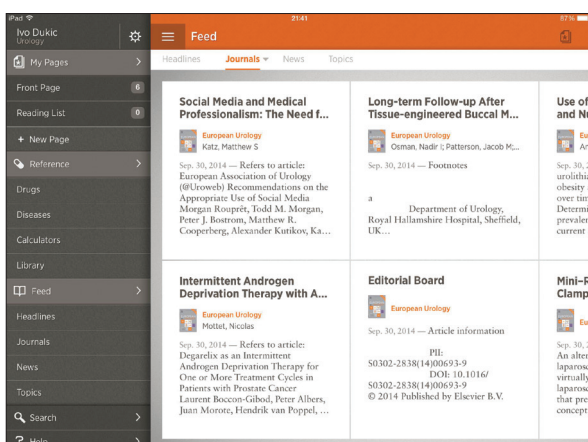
iPad 21:41 87 %

Ivo Dukic
Urology

My Pages
Front Page 6
Reading List 0
+ New Page
Reference
Drugs
Diseases
Calculators
Library
Feed
Headlines
Journals
News
Topics
Search
Help

Feed

Headlines Journals News Topics

Social Media and Medical Professionalism: The Need f...
European Urology
Katz, Matthew S
Sep. 30, 2014 — Refers to article: European Association of Urology (@Uroweb) Recommendations on the Appropriate Use of Social Media Morgan Rouprêt, Todd M. Morgan, Peter J. Bostrom, Matthew R. Cooperberg, Alexander Kutikov, Ka...

Long-term Follow-up After Tissue-engineered Buccal M...
European Urology
Osman, Nadir I; Patterson, Jacob M;...
Sep. 30, 2014 — Footnotes

a
Department of Urology, Royal Hallamshire Hospital, Sheffield, UK...

Use of
and N
Eu
Ar
Sep. 30, 2
urolithia
obesity
over tim
Determi
prevaler
current

Intermittent Androgen Deprivation Therapy with A...
European Urology
Mottet, Nicolas
Sep. 30, 2014 — Refers to article: Degarelix as an Intermittent Androgen Deprivation Therapy for One or More Treatment Cycles in Patients with Prostate Cancer Laurent Boccon-Gibod, Peter Albers, Juan Morote, Hendrik van Poppel, ...

Editorial Board
European Urology
Sep. 30, 2014 — Article information
PII: S0302-2838(14)00693-9
DOI: 10.1016/ S0302-2838(14)00693-9
© 2014 Published by Elsevier B.V.

Mini-R
Clamp
Eu
Sep. 30, 2
An alter
laparosc
virtually
laparosc
that pre
concept